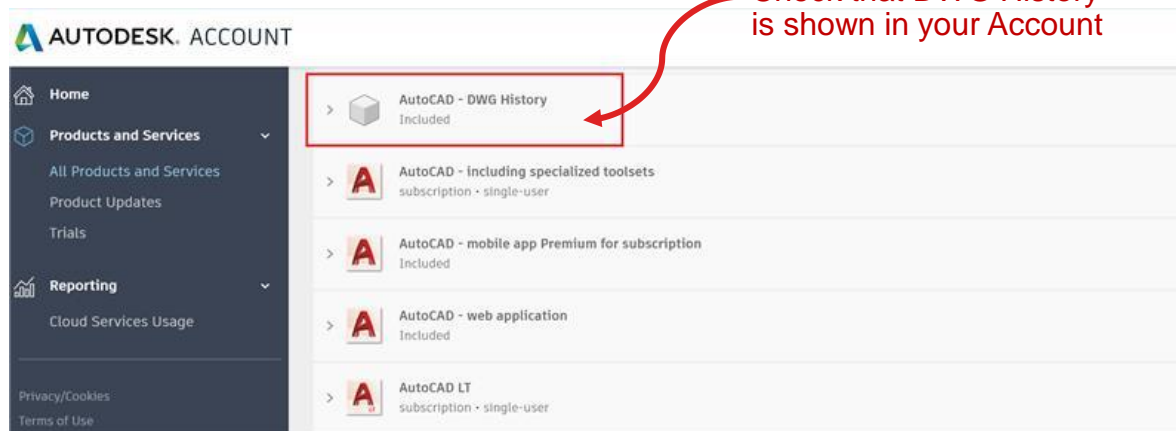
AUTODESK. ACCOUNT

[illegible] is shown in your Account

Home
Products and Services
All Products and Services
Product Updates
Trials
Reporting
Cloud Services Usage

Privacy/Cookies
Terms of Use

AutoCAD - DWG History
Included

AutoCAD - including specialized toolsets
subscription • single-user

AutoCAD - mobile app Premium for subscription
Included

AutoCAD - web application
Included

AutoCAD LT
subscription • single-user